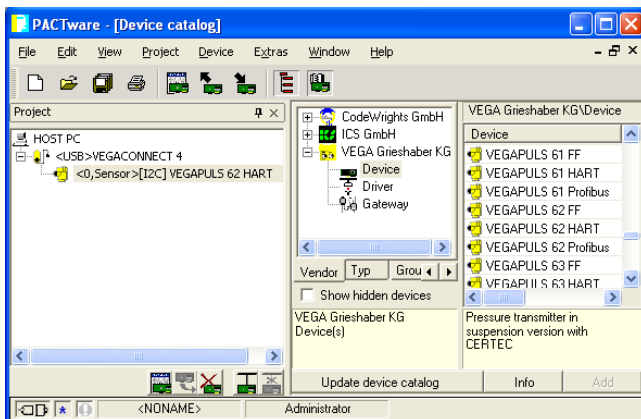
PACTware - [Device catalog]

File Edit View Project Device Extras Window Help

Project

HOST PC
<USB>VEGACONNECT 4
<0,Sensor>[I2C] VEGAPULS 62 HART

CodeWrights GmbH
ICS GmbH
VEGA Grieshaber KG
Device
Driver
Gateway

Vendor Typ Grou

Show hidden devices

VEGA Grieshaber KG
Device(s)

VEGA Grieshaber KG\Device

Device
VEGAPULS 61 FF
VEGAPULS 61 HART
VEGAPULS 61 Profibus
VEGAPULS 62 FF
VEGAPULS 62 HART
VEGAPULS 62 Profibus
VEGAPULS 63 FF
VEGAPULS 63 HART

Pressure transmitter in suspension version with CERTEC

Update device catalog

Info

Add

<NONAME>

Administrator